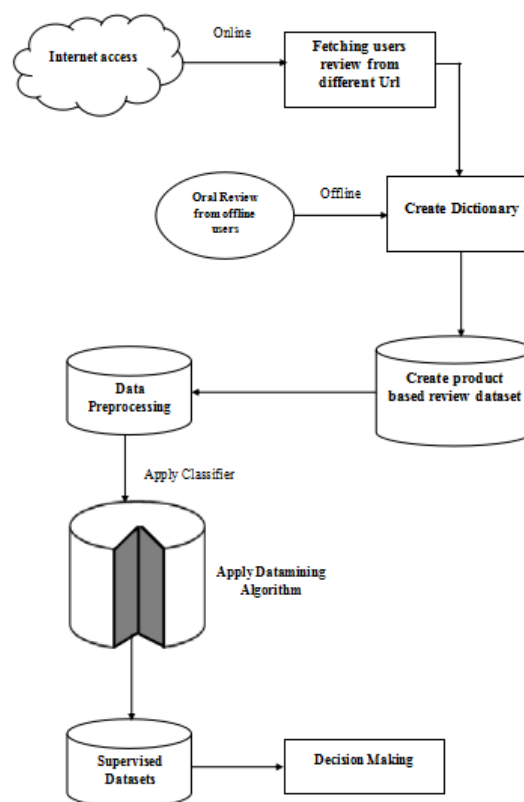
Internet access

Online

Fetching users review from different Url

Oral Review from offline users

Offline

Create Dictionary

Data Preprocessing

Create product based review dataset

Apply Classifier

Apply Datamining Algorithm

Supervised Datasets

Decision Making